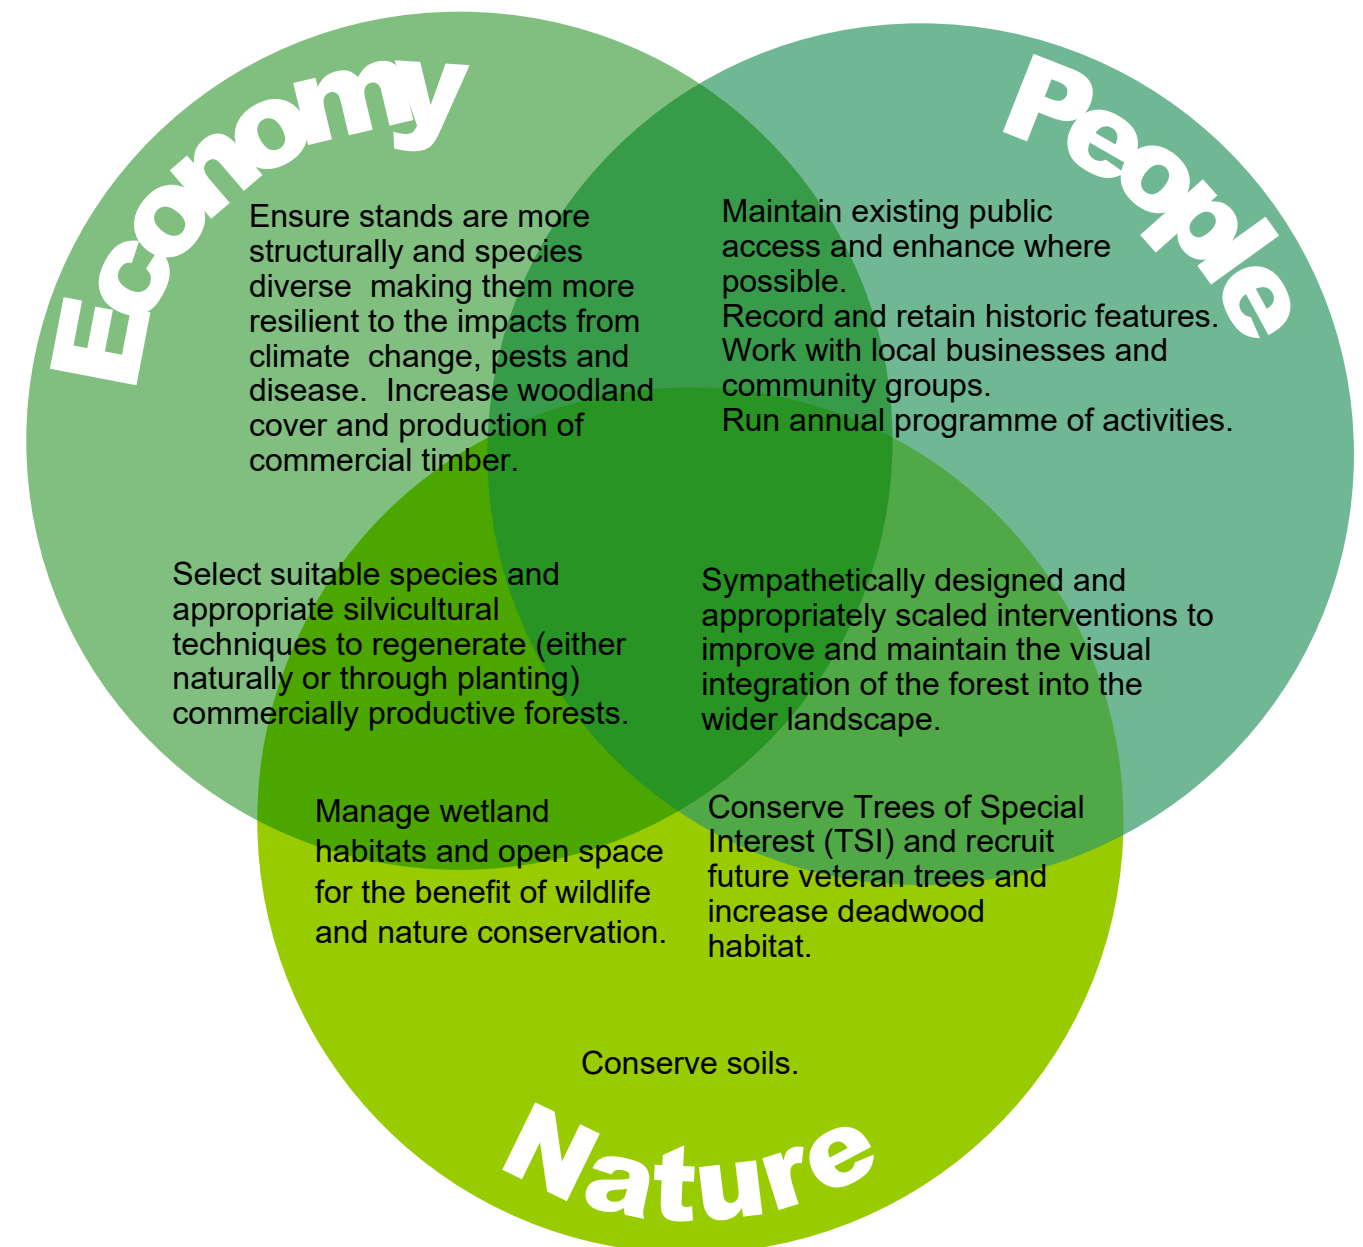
Economy

People

Ensure stands are more structurally and species diverse making them more resilient to the impacts from climate change, pests and disease. Increase woodland cover and production of commercial timber.

Maintain existing public access and enhance where possible.
Record and retain historic features.
Work with local businesses and community groups.
Run annual programme of activities.

Select suitable species and appropriate silvicultural techniques to regenerate (either naturally or through planting) commercially productive forests.

Sympathetically designed and appropriately scaled interventions to improve and maintain the visual integration of the forest into the wider landscape.

Manage wetland habitats and open space for the benefit of wildlife and nature conservation.

Conserve Trees of Special Interest (TSI) and recruit future veteran trees and increase deadwood habitat.

Conserve soils.

Nature